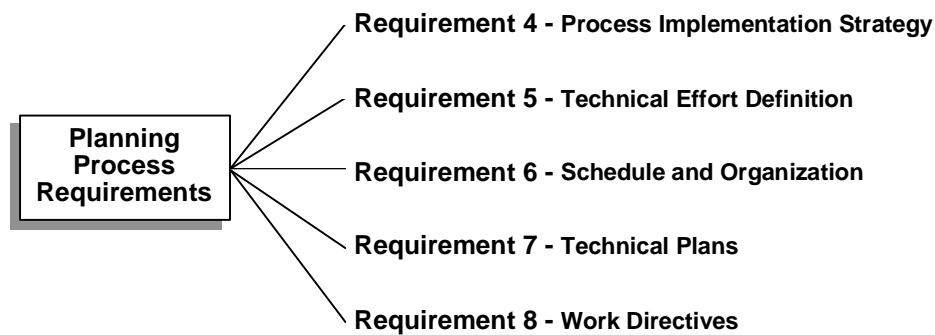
Planning Process Requirements

Requirement 4 - Process Implementation Strategy

Requirement 5 - Technical Effort Definition

Requirement 6 - Schedule and Organization

Requirement 7 - Technical Plans

Requirement 8 - Work Directives